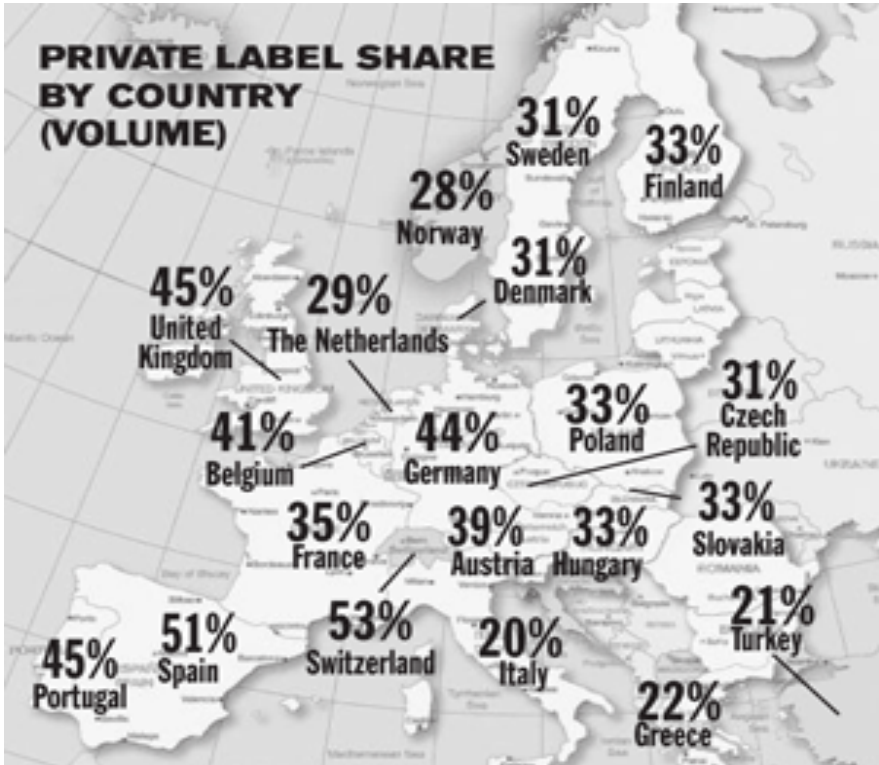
PRIVATE LABEL SHARE BY COUNTRY (VOLUME)

31%
Sweden

33%
Finland

28%
Norway

31%
Denmark

45%
United Kingdom

29%
The Netherlands

31%
Czech Republic

33%
Poland

41%
Belgium

44%
Germany

33%
Slovakia

35%
France

39%
Austria

33%
Hungary

21%
Turkey

45%
Portugal

51%
Spain

53%
Switzerland

20%
Italy

22%
Greece